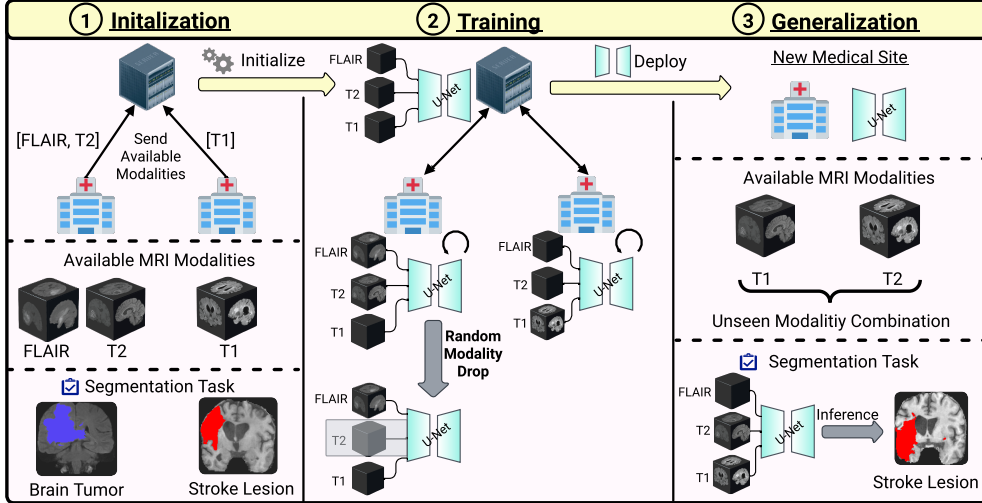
① Initalization

Initialize

[FLAIR, T2]

Send Available Modalities

[T1]

Available MRI Modalities

FLAIR

T2

T1

Segmentation Task

Brain Tumor

Stroke Lesion

② Training

FLAIR

T2

T1

U-Net

FLAIR

T2

T1

U-Net

FLAIR

T2

T1

U-Net

Random Modality Drop

FLAIR

T2

T1

U-Net

Deploy

③ Generalization

New Medical Site

U-Net

Available MRI Modalities

T1

T2

Unseen Modalitiy Combination

Segmentation Task

FLAIR

T2

T1

U-Net

Inference

Stroke Lesion